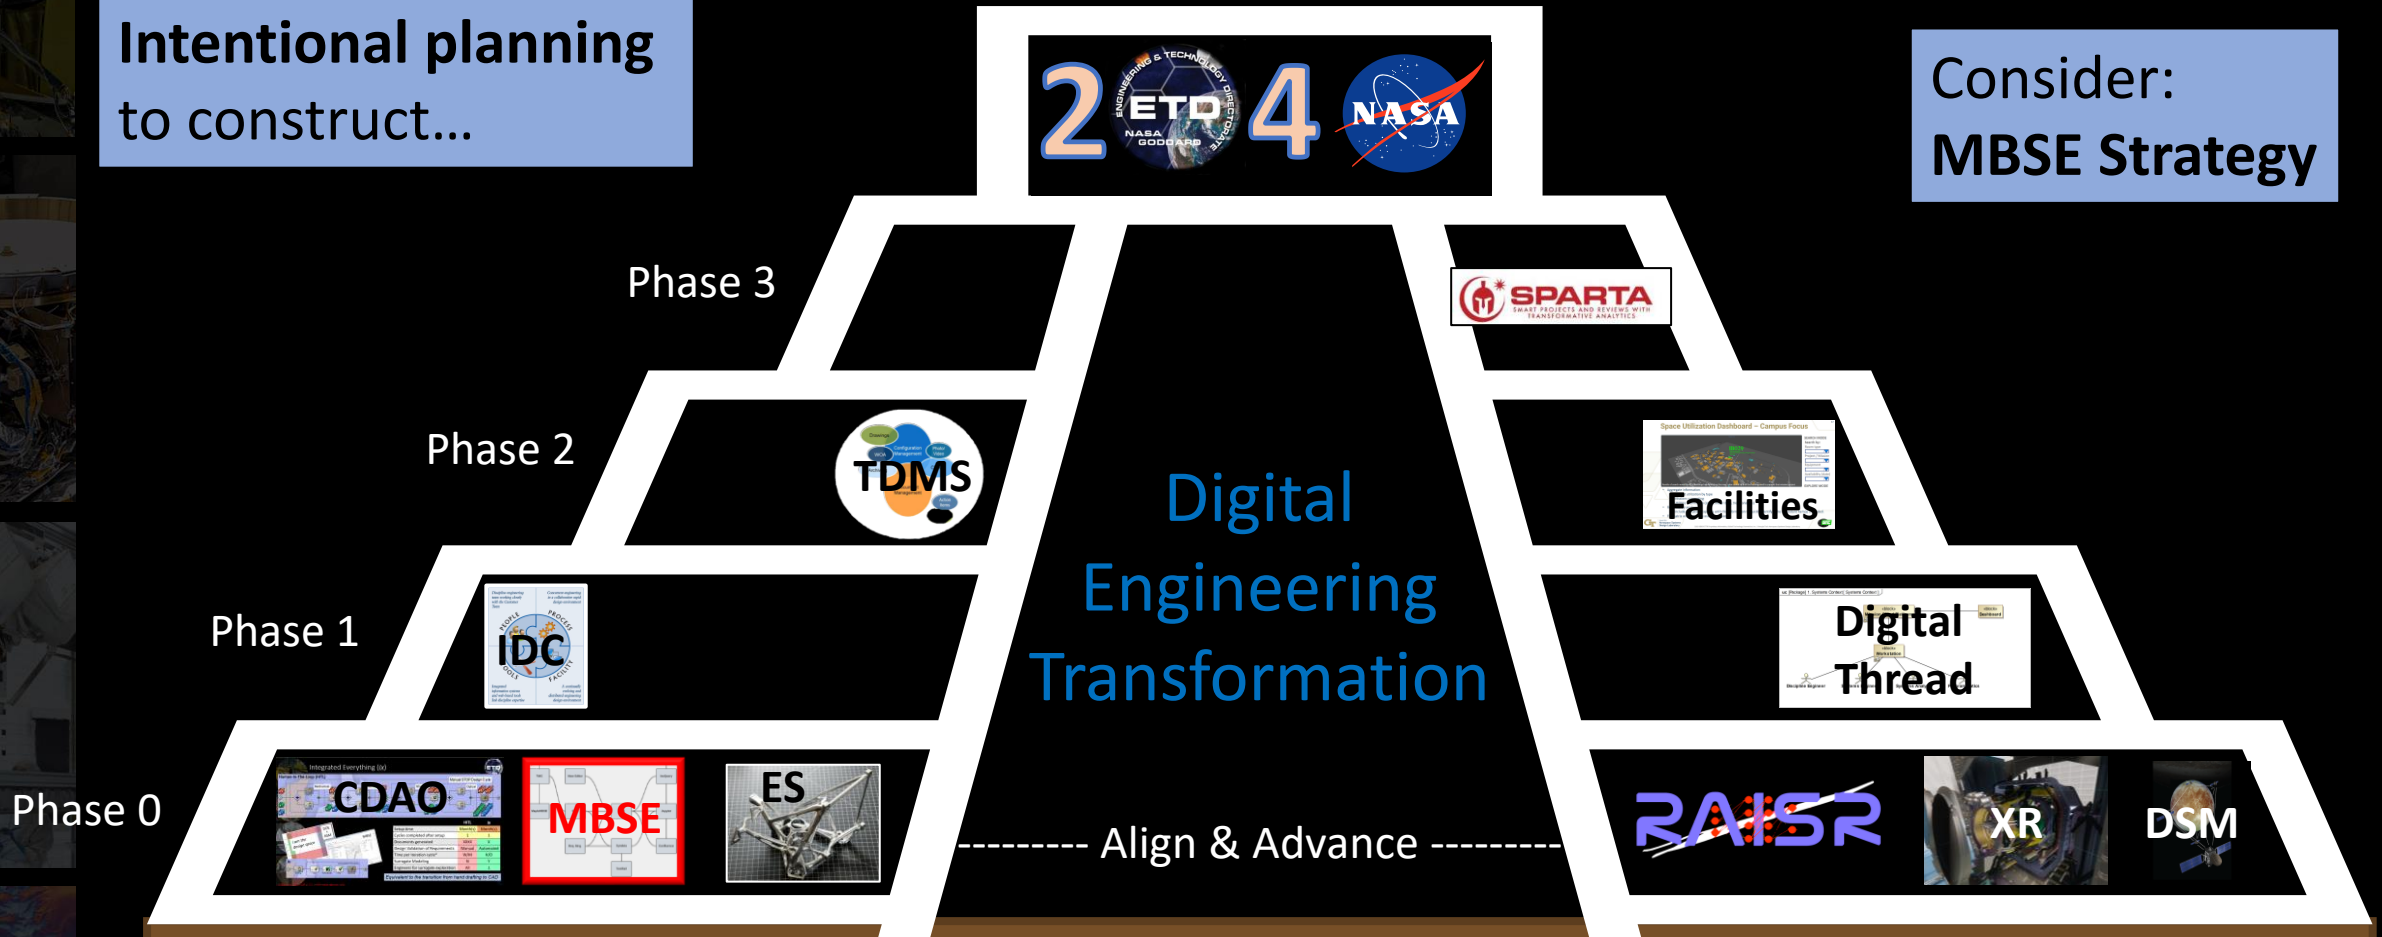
Intentional planning to construct…

2 ETD 4 NASA

ENGINEERING & TECHNOLOGY DIRECTORATE NASA GODDARD

Consider: MBSE Strategy

Phase 3

SPARTA SMART PROJECTS AND REVIEWS WITH TRANSFORMATIVE ANALYTICS

Phase 2

TDMS

Facilities

Digital Engineering Transformation

Phase 1

IDC

Digital Thread

Phase 0

CDAO

MBSE

ES

--------- Align & Advance ---------

RAISR

XR

DSM